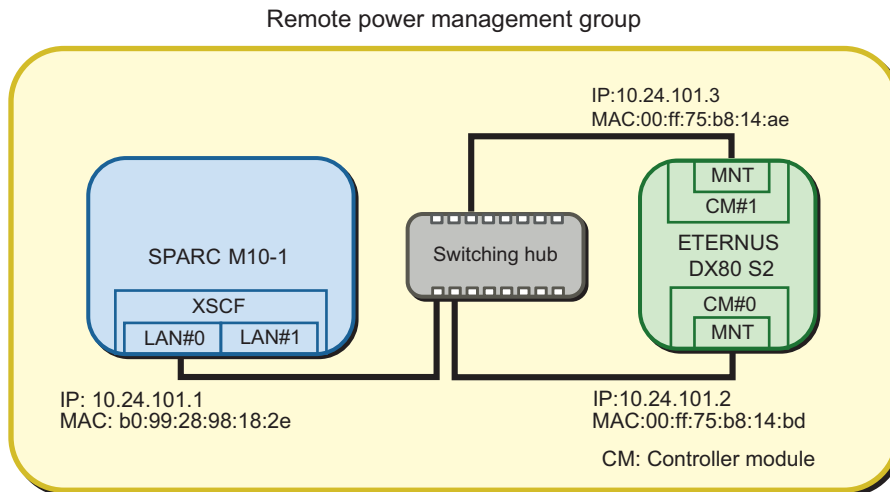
Remote power management group

IP:10.24.101.3
MAC:00:ff:75:b8:14:ae

MNT
CM#1
ETERNUS
DX80 S2
CM#0
MNT

SPARC M10-1

XSCF
LAN#0
LAN#1

Switching hub

IP: 10.24.101.1
MAC: b0:99:28:98:18:2e

IP:10.24.101.2
MAC:00:ff:75:b8:14:bd

CM: Controller module